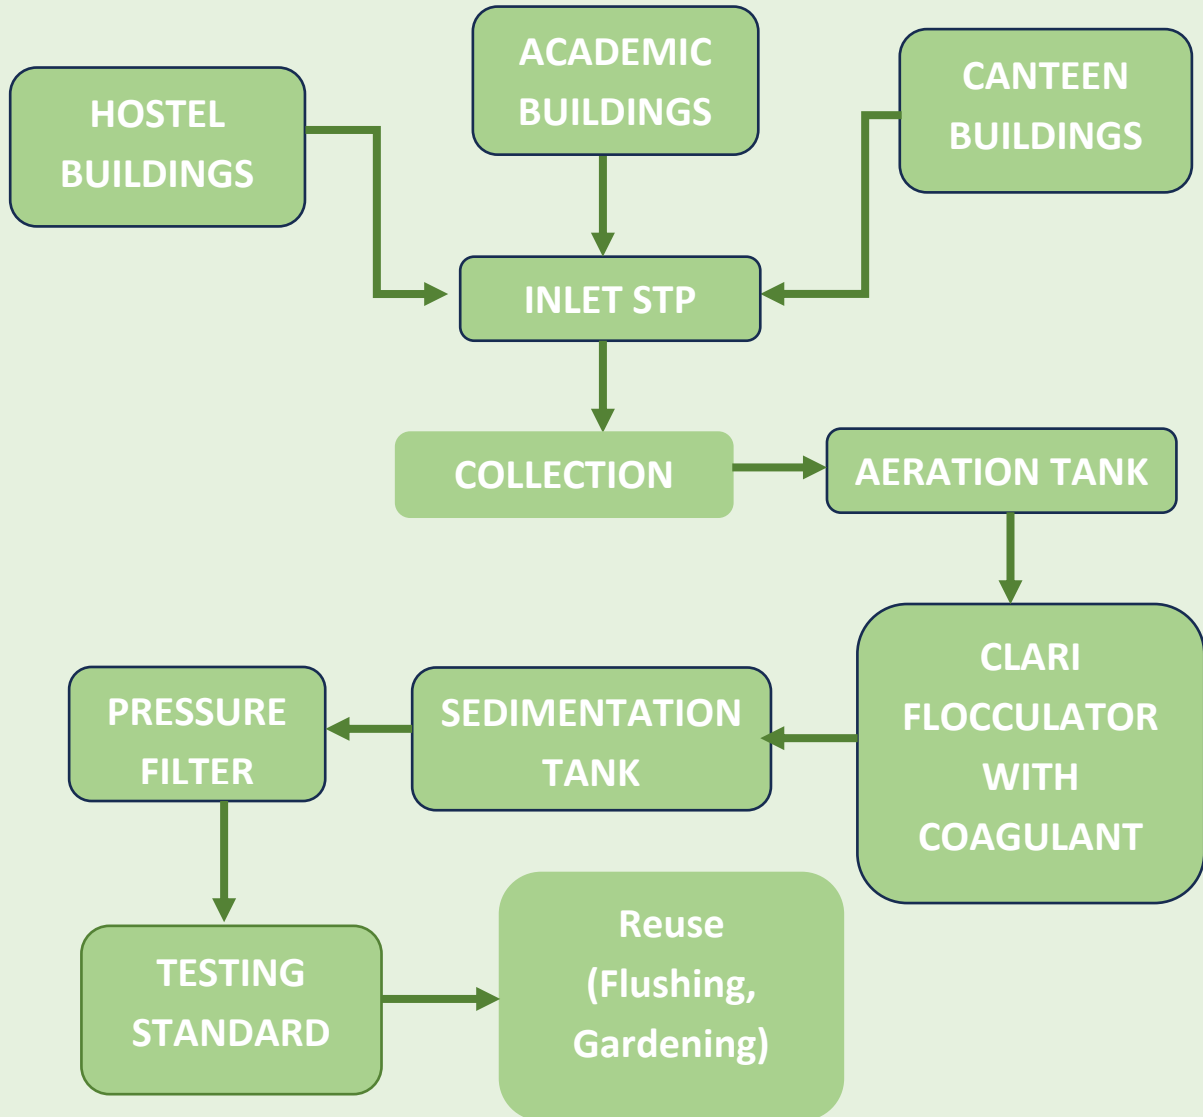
HOSTEL BUILDINGS

ACADEMIC BUILDINGS

CANTEEN BUILDINGS

INLET STP

COLLECTION

AERATION TANK

CLARI FLOCCULATOR WITH COAGULANT

SEDIMENTATION TANK

PRESSURE FILTER

TESTING STANDARD

Reuse (Flushing, Gardening)